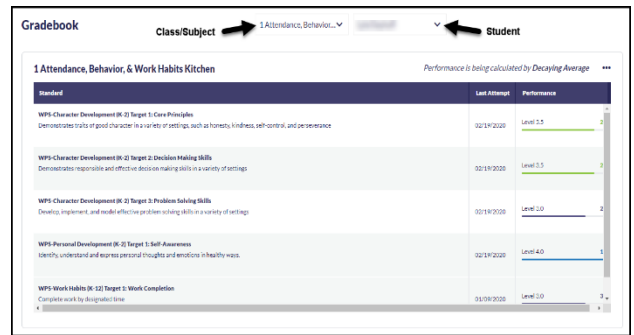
Gradebook

Class/Subject 1 Attendance, Behavior... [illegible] Student

1 Attendance, Behavior, & Work Habits Kitchen

Performance is being calculated by Decaying Average •••

| Standard | Last Attempt | Performance |
|---|---|---|
| WPS-Character Development (K-2) Target 1: Core Principles Demonstrates traits of good character in a variety of settings, such as honesty, kindness, self-control, and perseverance | 02/19/2020 | Level 3.5 3 |
| WPS-Character Development (K-2) Target 2: Decision Making Skills Demonstrates responsible and effective decision making skills in a variety of settings | 02/19/2020 | Level 3.5 |
| WPS-Character Development (K-2) Target 3: Problem Solving Skills Develop, implement, and model effective problem solving skills in a variety of settings | 02/19/2020 | Level 3.0 2 |
| WPS-Personal Development (K-2) Target 1: Self-Awareness Identify, understand and express personal thoughts and emotions in healthy ways. | 02/19/2020 | Level 4.0 1 |
| WPS-Work Habits (K-12) Target 1: Work Completion Complete work by designated time | 01/09/2020 | Level 3.0 3 |